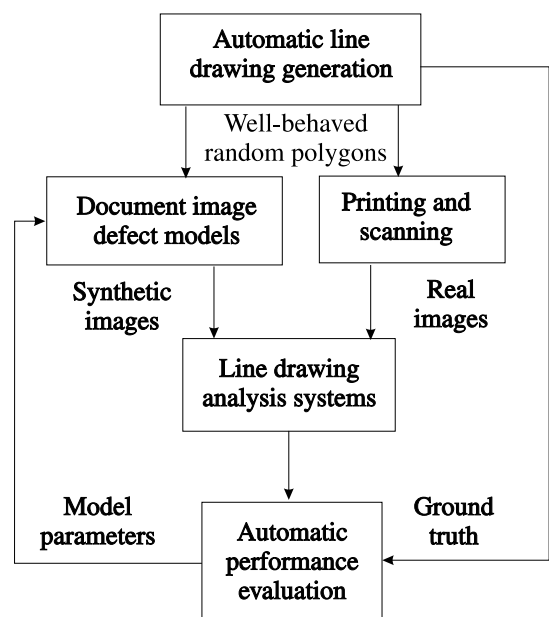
Automatic line drawing generation

Well-behaved random polygons

Document image defect models

Printing and scanning

Synthetic images

Real images

Line drawing analysis systems

Model parameters

Ground truth

Automatic performance evaluation